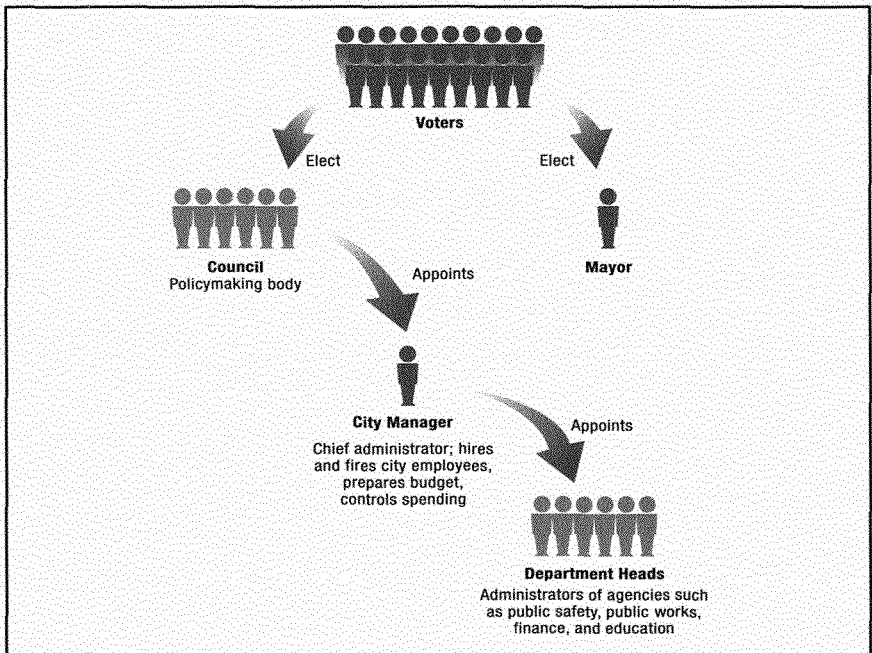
Voters

Elect

Elect

Council
Policymaking body

Appoints

Mayor

City Manager
Chief administrator; hires and fires city employees, prepares budget, controls spending

Appoints

Department Heads
Administrators of agencies such as public safety, public works, finance, and education